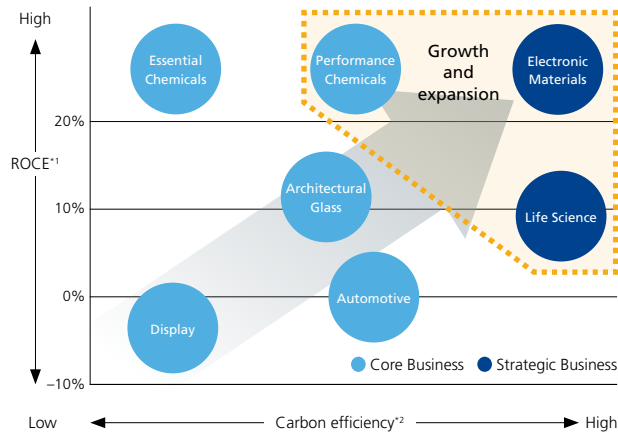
High

ROCE*1

20%

10%

0%

−10%

Low

Carbon efficiency*2

High

Essential Chemicals

Performance Chemicals

Growth and expansion

Electronic Materials

Architectural Glass

Life Science

Automotive

Display

Core Business

Strategic Business